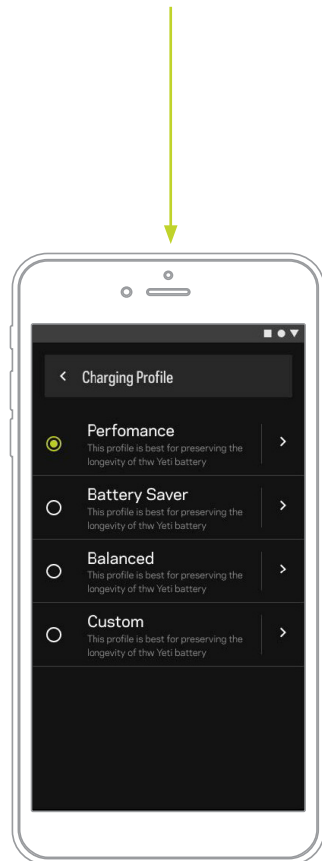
<

Charging Profile

Perfomance
This profile is best for preserving the longevity of thw Yeti battery
>

Battery Saver
This profile is best for preserving the longevity of thw Yeti battery
>

Balanced
This profile is best for preserving the longevity of thw Yeti battery
>

Custom
This profile is best for preserving the longevity of thw Yeti battery
>